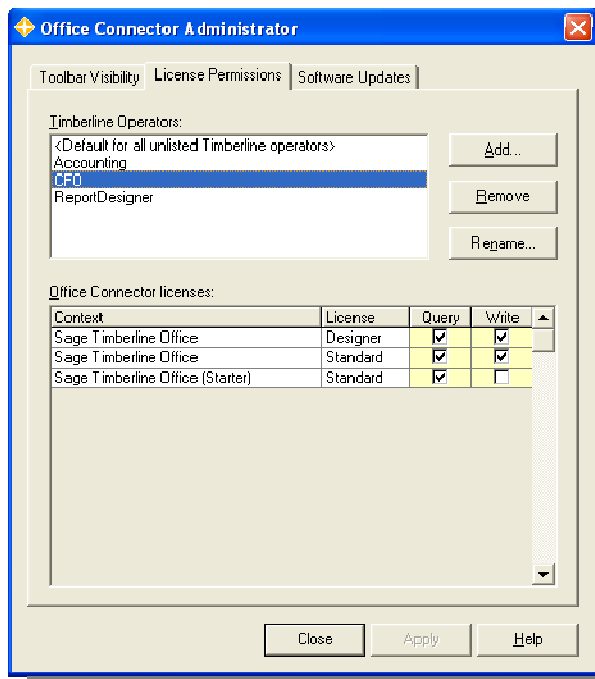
Office Connector Administrator

Toolbar Visibility | License Permissions | Software Updates

Timberline Operators:
<Default for all unlisted Timberline operators>
Accounting
CFO
ReportDesigner

Add...
Remove
Rename...

Office Connector licenses:

| Context | License | Query | Write |
|---|---|---|---|
| Sage Timberline Office | Designer | ☑ | ☑ |
| Sage Timberline Office | Standard | ☑ | ☑ |
| Sage Timberline Office (Starter) | Standard | ☑ | ☐ |

Close
Apply
Help